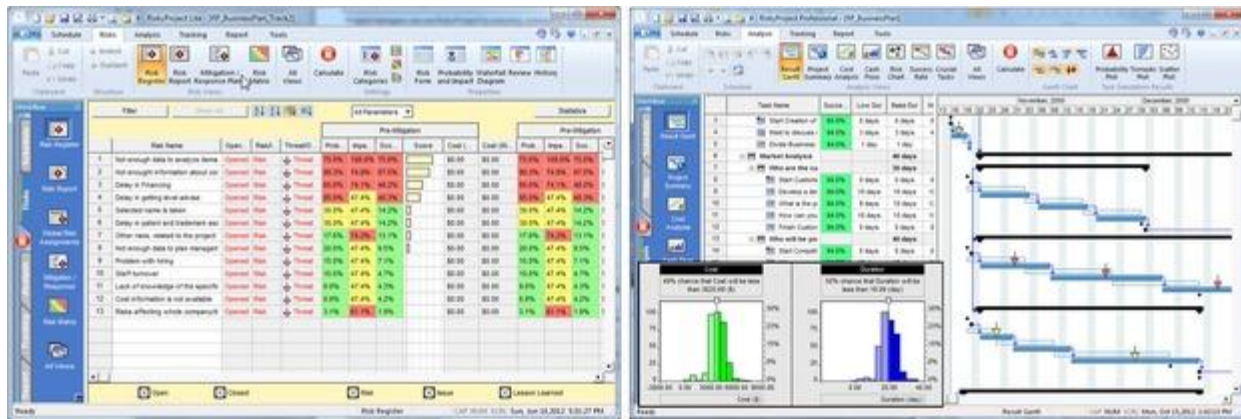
RiskyProject Lite - [RP_BusinessPlan_Track2]

Schedule Risks Analysis Tracking Report Tools

Risk Register Risk Report Mitigation / Response Plan Risk Matrix All Views Calculate Risk Categories Risk Form Probability and Impact Statistical Diagram Review History

Filter All Parameters Statistics

Pre-Mitigation

| | Risk Name | Open | Risk | Threat | Prob. | Impa. | Sco. | Score | Cost | Cost | Prob. | Impa. | Sco. |
|---|---|---|---|---|---|---|---|---|---|---|---|---|---|
| 1 | Not enough data to analyze deme | Opened | Risk | Threat | 75.0% | 100.0% | 75.0% | | $0.00 | $0.00 | 75.0% | 100.0% | 75.0% |
| 2 | Not enough information about co | Opened | Risk | Threat | 80.3% | 74.8% | 60.0% | | $0.00 | $0.00 | 80.3% | 74.8% | 60.0% |
| 3 | Delay in Financing | Opened | Risk | Threat | 65.0% | 74.1% | 48.2% | | $0.00 | $0.00 | 65.0% | 74.1% | 48.2% |
| 4 | Delay in getting legal advise | Opened | Risk | Threat | 85.0% | 47.4% | 40.3% | | $0.00 | $0.00 | 85.0% | 47.4% | 40.3% |
| 5 | Selected name is taken | Opened | Risk | Threat | 30.0% | 47.4% | 14.2% | | $0.00 | $0.00 | 30.0% | 47.4% | 14.2% |
| 6 | Delay in patent and trademark ass | Opened | Risk | Threat | 30.0% | 47.4% | 14.2% | | $0.00 | $0.00 | 30.0% | 47.4% | 14.2% |
| 7 | Other risks, related to the project | Opened | Risk | Threat | 17.6% | 74.2% | 13.1% | | $0.00 | $0.00 | 17.6% | 74.2% | 13.1% |
| 8 | Not enough data to plan managem | Opened | Risk | Threat | 20.0% | 47.4% | 9.5% | | $0.00 | $0.00 | 20.0% | 47.4% | 9.5% |
| 9 | Problem with hiring | Opened | Risk | Threat | 15.0% | 47.4% | 7.1% | | $0.00 | $0.00 | 15.0% | 47.4% | 7.1% |
| 10 | Staff turnover | Opened | Risk | Threat | 10.0% | 47.4% | 4.7% | | $0.00 | $0.00 | 10.0% | 47.4% | 4.7% |
| 11 | Lack of knowledge of the specific | Opened | Risk | Threat | 9.0% | 47.4% | 4.3% | | $0.00 | $0.00 | 9.0% | 47.4% | 4.3% |
| 12 | Cost information is not available | Opened | Risk | Threat | 6.0% | 47.4% | 2.8% | | $0.00 | $0.00 | 6.0% | 47.4% | 2.8% |
| 13 | Risks affecting whole company/t | Opened | Risk | Threat | 3.0% | 63.7% | 1.9% | | $0.00 | $0.00 | 3.0% | 63.7% | 1.9% |

Risk Register Risk Report Issue Risk Assignments Mitigation / Response Risk Matrix All Views

Open Closed Risk Issue Lesson Learned

Ready Risk Register Sun, Jun 10,2012 5:35:27 PM

RiskyProject Professional - [RP_BusinessPlan]

Schedule Risks Analysis Tracking Report Tools

Result Gantt Project Summary Cost Analysis Cash Flow Risk Chart Success Rate Crucial Tasks All Views Calculate Probability Plot Tornado Plot Scatter Plot

| | Task Name | Succe. | Low Dur. | Base Dur. |
|---|---|---|---|---|
| 3 | Start Creation of | | 5 days | 5 days |
| 4 | Meet to discuss | 84.0% | 4 days | 4 days |
| 5 | Divide Business | 84.0% | 1 day | 1 day |
| 6 | Market Analysis | | | 40 days |
| 7 | Who are the cu | | | 30 days |
| 8 | Start Custom | 84.0% | 3 days | 3 days |
| 9 | Develop a lis | 84.0% | 10 days | 10 days |
| 10 | What is the p | 84.0% | 8 days | 10 days |
| 11 | How can you | 84.0% | 10 days | 10 days |
| 12 | Finish Custom | 84.0% | 7 days | 7 days |
| 13 | Who will be yo | | | 40 days |
| 14 | Start Compet | 84.0% | 5 days | 5 days |

Result Gantt Project Summary Cost Analysis

Cost
49% chance that Cost will be less than 3620.00 ($)

Duration
50% chance that Duration will be less than 10.00 (day)

Cost ($)
Duration (day)

November, 2009 December, 2009

Ready Result Gantt Mon, Oct 15,2012 3:40:13 PM